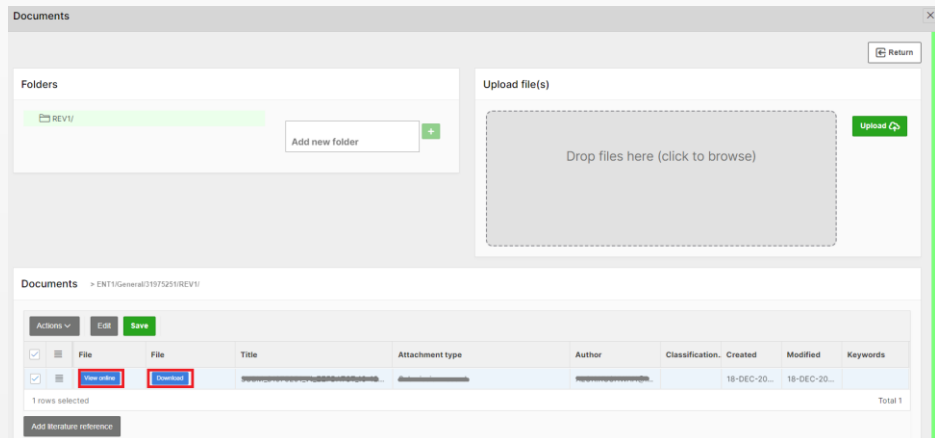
Documents

Return

Folders

REV1/

Add new folder

+

Upload file(s)

Drop files here (click to browse)

Upload

Documents > ENT1/General/31975251/REV1/

Actions

Edit

Save

| | | File | File | Title | Attachment type | Author | Classification. | Created | Modified | Keywords |
|---|---|---|---|---|---|---|---|---|---|---|
| | | View online | Download | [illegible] | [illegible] | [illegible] | | 18-DEC-20... | 18-DEC-20... | |

1 rows selected

Total 1

Add literature reference